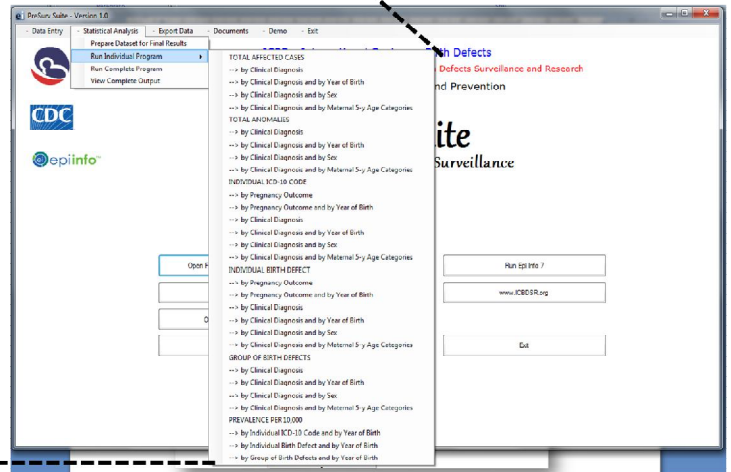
PreSurv Suite - Version 1.0

- Data Entry - Statistical Analysis - Export Data - Documents - Demo - Exit

Prepare Dataset for Final Results
Run Individual Program
Run Complete Program
View Complete Output

ICBD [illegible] Birth Defects
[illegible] Defects Surveillance and Research
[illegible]nd Prevention

CDC

epiinfo

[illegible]ite
Surveillance

TOTAL AFFECTED CASES
--> by Clinical Diagnosis
--> by Clinical Diagnosis and by Year of Birth
--> by Clinical Diagnosis and by Sex
--> by Clinical Diagnosis and by Maternal 5-y Age Categories
TOTAL ANOMALIES
--> by Clinical Diagnosis
--> by Clinical Diagnosis and by Year of Birth
--> by Clinical Diagnosis and by Sex
--> by Clinical Diagnosis and by Maternal 5-y Age Categories
INDIVIDUAL ICD-10 CODE
--> by Pregnancy Outcome
--> by Pregnancy Outcome and by Year of Birth
--> by Clinical Diagnosis
--> by Clinical Diagnosis and by Year of Birth
--> by Clinical Diagnosis and by Sex
--> by Clinical Diagnosis and by Maternal 5-y Age Categories
INDIVIDUAL BIRTH DEFECT
--> by Pregnancy Outcome
--> by Pregnancy Outcome and by Year of Birth
--> by Clinical Diagnosis
--> by Clinical Diagnosis and by Year of Birth
--> by Clinical Diagnosis and by Sex
--> by Clinical Diagnosis and by Maternal 5-y Age Categories
GROUP OF BIRTH DEFECTS
--> by Clinical Diagnosis
--> by Clinical Diagnosis and by Year of Birth
--> by Clinical Diagnosis and by Sex
--> by Clinical Diagnosis and by Maternal 5-y Age Categories
PREVALENCE PER 10,000
--> by Individual ICD-10 Code and by Year of Birth
--> by Individual Birth Defect and by Year of Birth
--> by Group of Birth Defects and by Year of Birth

Open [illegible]
O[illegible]
Run Epi Info 7
www.ICBDSR.org
Exit